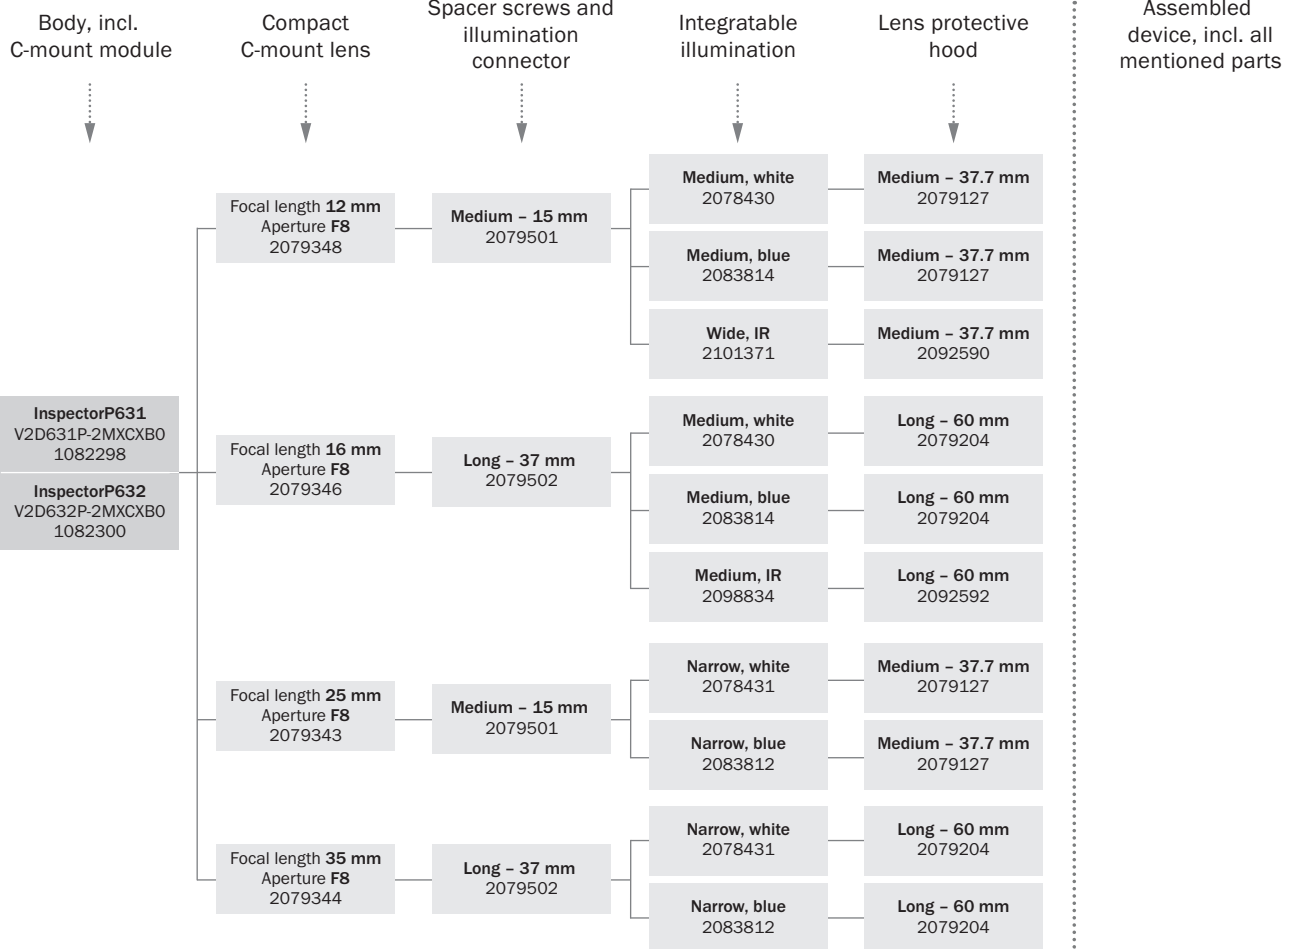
Body, incl. C-mount module

Compact C-mount lens

Spacer screws and illumination connector

Integratable illumination

Lens protective hood

Assembled device, incl. all mentioned parts

InspectorP631
V2D631P-2MXCXB0
1082298

InspectorP632
V2D632P-2MXCXB0
1082300

Focal length 12 mm
Aperture F8
2079348

Medium – 15 mm
2079501

Medium, white
2078430

Medium – 37.7 mm
2079127

Medium, blue
2083814

Medium – 37.7 mm
2079127

Wide, IR
2101371

Medium – 37.7 mm
2092590

Focal length 16 mm
Aperture F8
2079346

Long – 37 mm
2079502

Medium, white
2078430

Long – 60 mm
2079204

Medium, blue
2083814

Long – 60 mm
2079204

Medium, IR
2098834

Long – 60 mm
2092592

Focal length 25 mm
Aperture F8
2079343

Medium – 15 mm
2079501

Narrow, white
2078431

Medium – 37.7 mm
2079127

Narrow, blue
2083812

Medium – 37.7 mm
2079127

Focal length 35 mm
Aperture F8
2079344

Long – 37 mm
2079502

Narrow, white
2078431

Long – 60 mm
2079204

Narrow, blue
2083812

Long – 60 mm
2079204